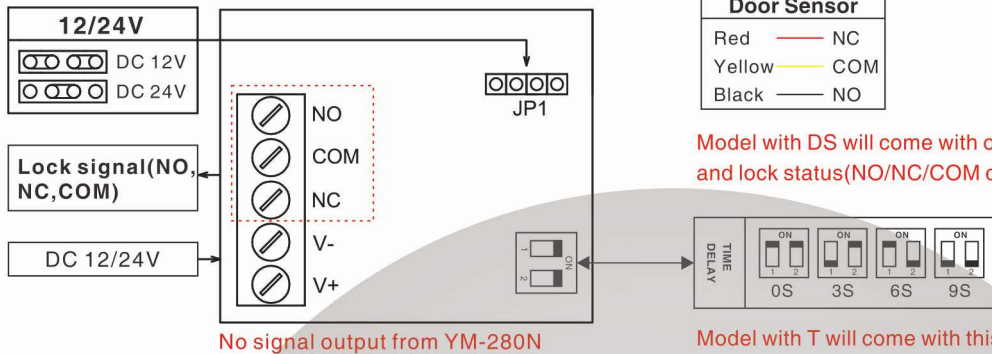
12/24V

DC 12V

DC 24V

Lock signal(NO, NC,COM)

DC 12/24V

NO

COM

NC

V-

V+

JP1

1

2

ON

No signal output from YM-280N

Door Sensor

| Red | NC |
|---|---|
| Yellow | COM |
| Black | NO |

Model with DS will come with o

and lock status(NO/NC/COM o

TIME DELAY

ON 1 2

0S

ON 1 2

3S

ON 1 2

6S

ON 1 2

9S

Model with T will come with this